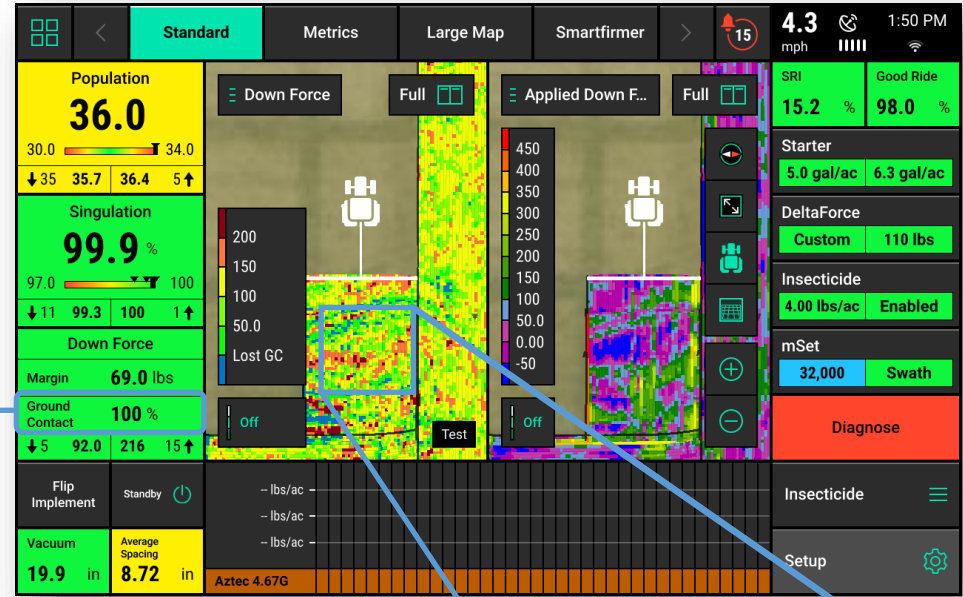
Standard Metrics Large Map Smartfirmer 15

4.3 mph 1:50 PM

Population
36.0
30.0 34.0
↓35 35.7 36.4 5↑

Singulation
99.9 %
97.0 100
↓11 99.3 100 1↑

Down Force
Margin 69.0 lbs
Ground Contact 100 %
↓5 92.0 216 15↑

Down Force Full

200
150
100
50.0
Lost GC

Off

Test

Applied Down F... Full

450
400
350
300
250
200
150
100
50.0
0.00
-50

Off

SRI 15.2 %
Good Ride 98.0 %

Starter
5.0 gal/ac 6.3 gal/ac

DeltaForce
Custom 110 lbs

Insecticide
4.00 lbs/ac Enabled

mSet
32,000 Swath

Diagnose

Flip Implement
Standby

-- lbs/ac
-- lbs/ac
-- lbs/ac

Insecticide

Vacuum
19.9 in

Average Spacing
8.72 in

Aztec 4.67G

Setup